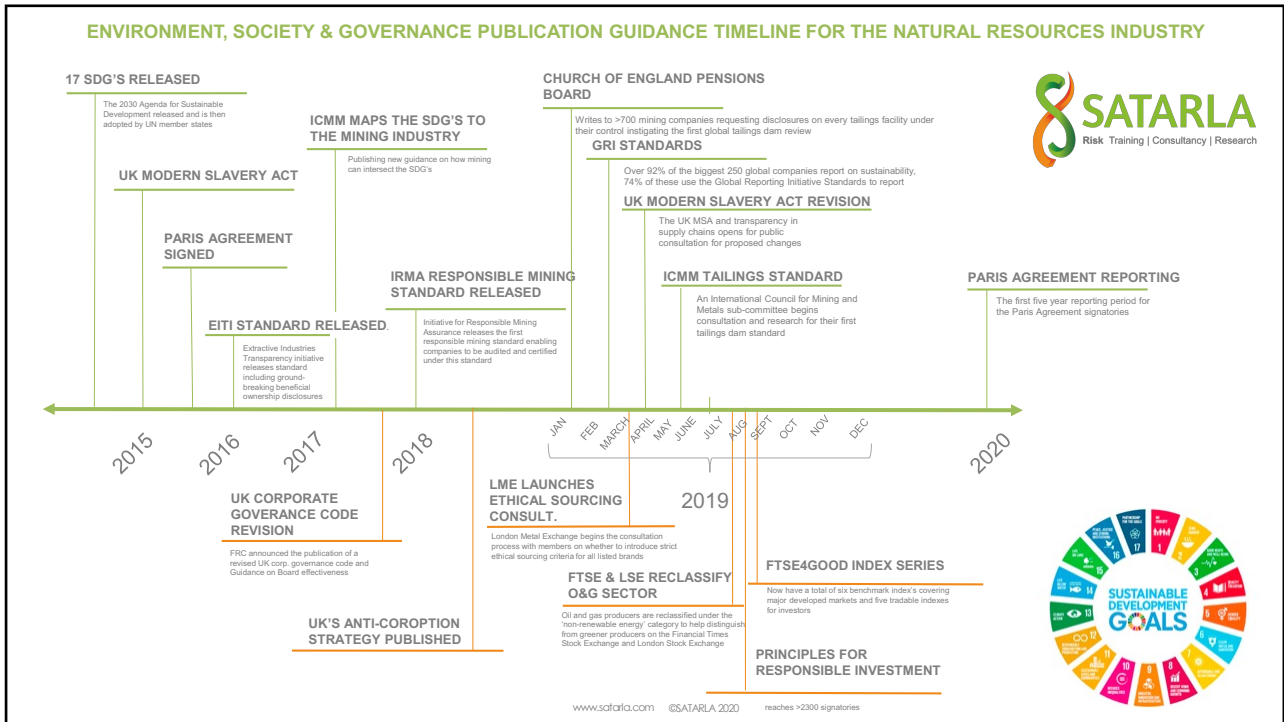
ENVIRONMENT, SOCIETY & GOVERNANCE PUBLICATION GUIDANCE TIMELINE FOR THE NATURAL RESOURCES INDUSTRY

17 SDG'S RELEASED

The 2030 Agenda for Sustainable Development released and is then adopted by UN member states

UK MODERN SLAVERY ACT

PARIS AGREEMENT SIGNED

EITI STANDARD RELEASED.

Extractive Industries Transparency initiative releases standard including ground-breaking beneficial ownership disclosures

ICMM MAPS THE SDG'S TO THE MINING INDUSTRY

Publishing new guidance on how mining can intersect the SDG's

IRMA RESPONSIBLE MINING STANDARD RELEASED

Initiative for Responsible Mining Assurance releases the first responsible mining standard enabling companies to be audited and certified under this standard

CHURCH OF ENGLAND PENSIONS BOARD

Writes to >700 mining companies requesting disclosures on every tailings facility under their control instigating the first global tailings dam review

GRI STANDARDS

Over 92% of the biggest 250 global companies report on sustainability, 74% of these use the Global Reporting Initiative Standards to report

UK MODERN SLAVERY ACT REVISION

The UK MSA and transparency in supply chains opens for public consultation for proposed changes

ICMM TAILINGS STANDARD

An International Council for Mining and Metals sub-committee begins consultation and research for their first tailings dam standard

PARIS AGREEMENT REPORTING

The first five year reporting period for the Paris Agreement signatories

SATARLA
Risk Training | Consultancy | Research

2015 2016 2017 2018

JAN FEB MARCH APRIL MAY JUNE JULY AUG SEPT OCT NOV DEC

2019

2020

UK CORPORATE GOVERANCE CODE REVISION

FRC announced the publication of a revised UK corp. governance code and Guidance on Board effectiveness

UK'S ANTI-COROPTION STRATEGY PUBLISHED

LME LAUNCHES ETHICAL SOURCING CONSULT.

London Metal Exchange begins the consultation process with members on whether to introduce strict ethical sourcing criteria for all listed brands

FTSE & LSE RECLASSIFY O&G SECTOR

Oil and gas producers are reclassified under the 'non-renewable energy' category to help distinguish from greener producers on the Financial Times Stock Exchange and London Stock Exchange

FTSE4GOOD INDEX SERIES

Now have a total of six benchmark index's covering major developed markets and five tradable indexes for investors

PRINCIPLES FOR RESPONSIBLE INVESTMENT

reaches >2300 signatories

SUSTAINABLE DEVELOPMENT GOALS

1 2 3 4 5 6 7 8 9 10 11 12 13 14 15 16 17

www.satarla.com ©SATARLA 2020